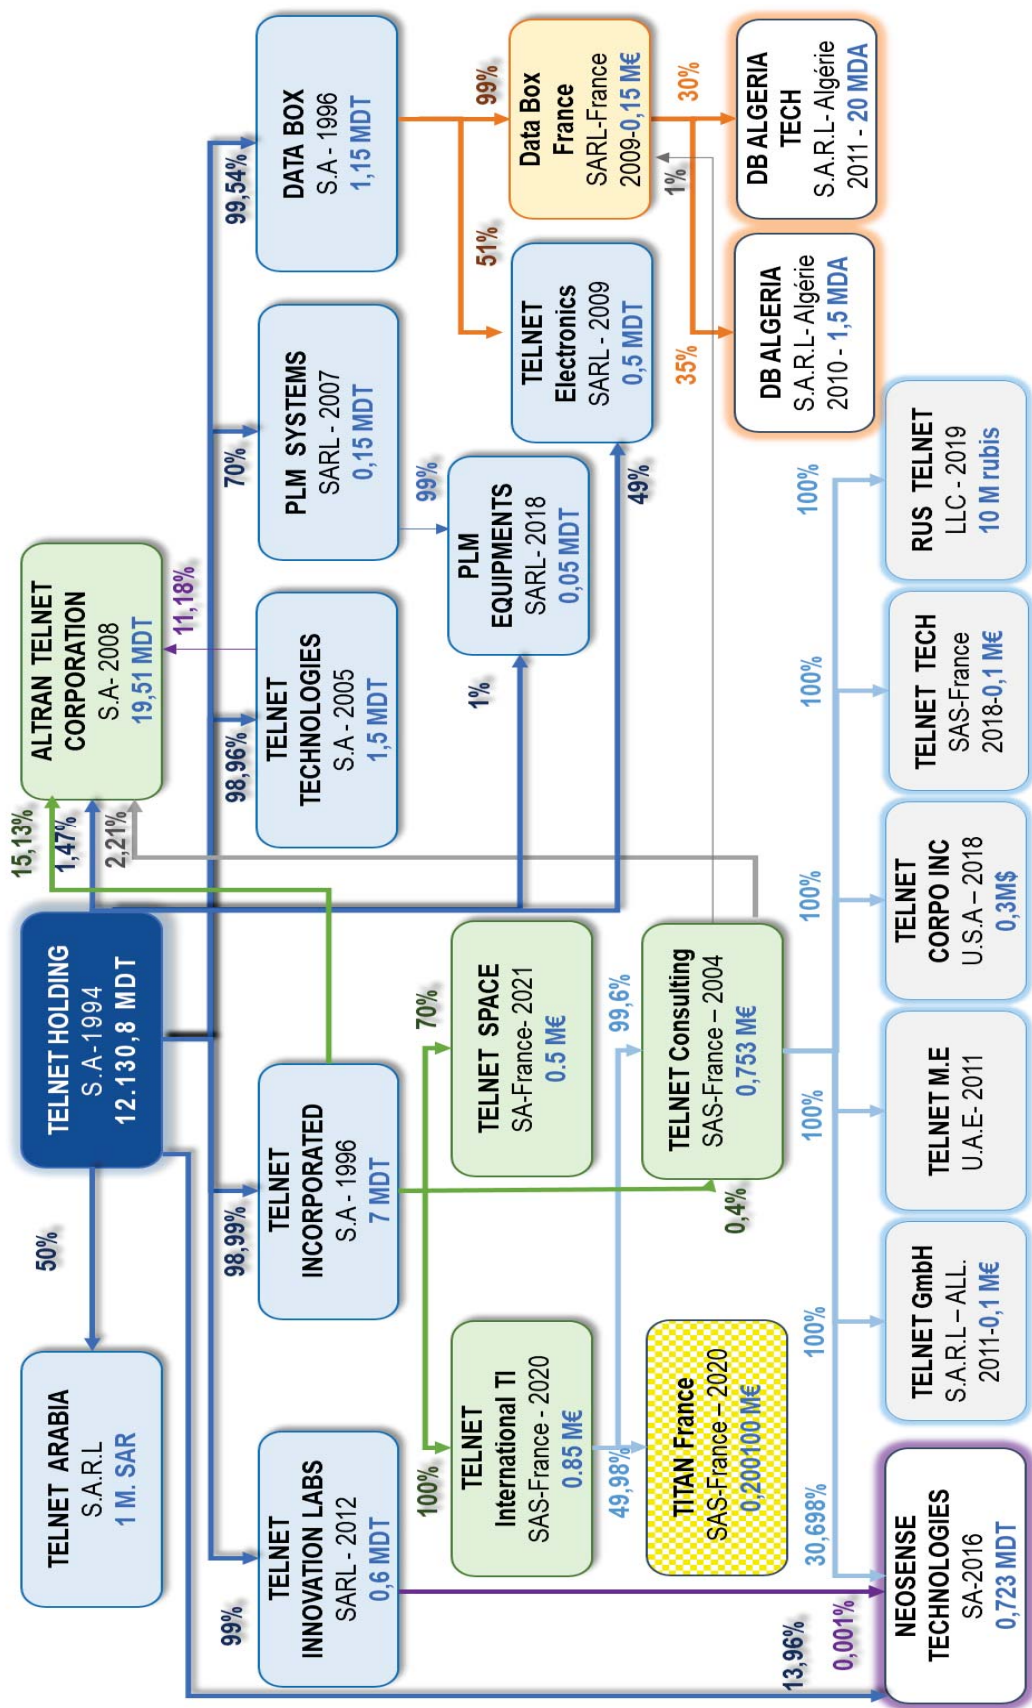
TELNET HOLDING
S.A-1994
12.130,8 MDT

50%

TELNET ARABIA
S.A.R.L
1 M. SAR

ALTRAN TELNET CORPORATION
S.A-2008
19,51 MDT

15,13%
1,47%
2,21%
11,18%

99%
TELNET INNOVATION LABS
SARL - 2012
0,6 MDT

98,99%
TELNET INCORPORATED
S.A - 1996
7 MDT

98,96%
TELNET TECHNOLOGIES
S.A - 2005
1,5 MDT

70%
PLM SYSTEMS
SARL - 2007
0,15 MDT

99,54%
DATA BOX
S.A - 1996
1,15 MDT

99%
PLM EQUIPMENTS
SARL - 2018
0,05 MDT

1%

99%
Data Box France
SARL-France
2009-0,15 M€

51%
TELNET Electronics
SARL - 2009
0,5 MDT

49%

30%
DB ALGERIA TECH
S.A.R.L-Algérie
2011 - 20 MDA

1%

35%
DB ALGERIA
S.A.R.L-Algérie
2010 - 1,5 MDA

70%
TELNET SPACE
SA-France- 2021
0.5 M€

100%
TELNET International TI
SAS-France - 2020
0.85 M€

99,6%
TELNET Consulting
SAS-France – 2004
0,753 M€

0,4%

49,98%
TITAN France
SAS-France – 2020
0,20100 M€

13,96%
0,001%
30,698%
NEOSENSE TECHNOLOGIES
SA-2016
0,723 MDT

100%
TELNET GmbH
S.A.R.L – ALL.
2011-0,1 M€

100%
TELNET M.E
U.A.E- 2011

100%
TELNET CORPO INC
U.S.A – 2018
0,3M$

100%
TELNET TECH
SAS-France
2018-0,1 M€

100%
RUS TELNET
LLC - 2019
10 M rubis